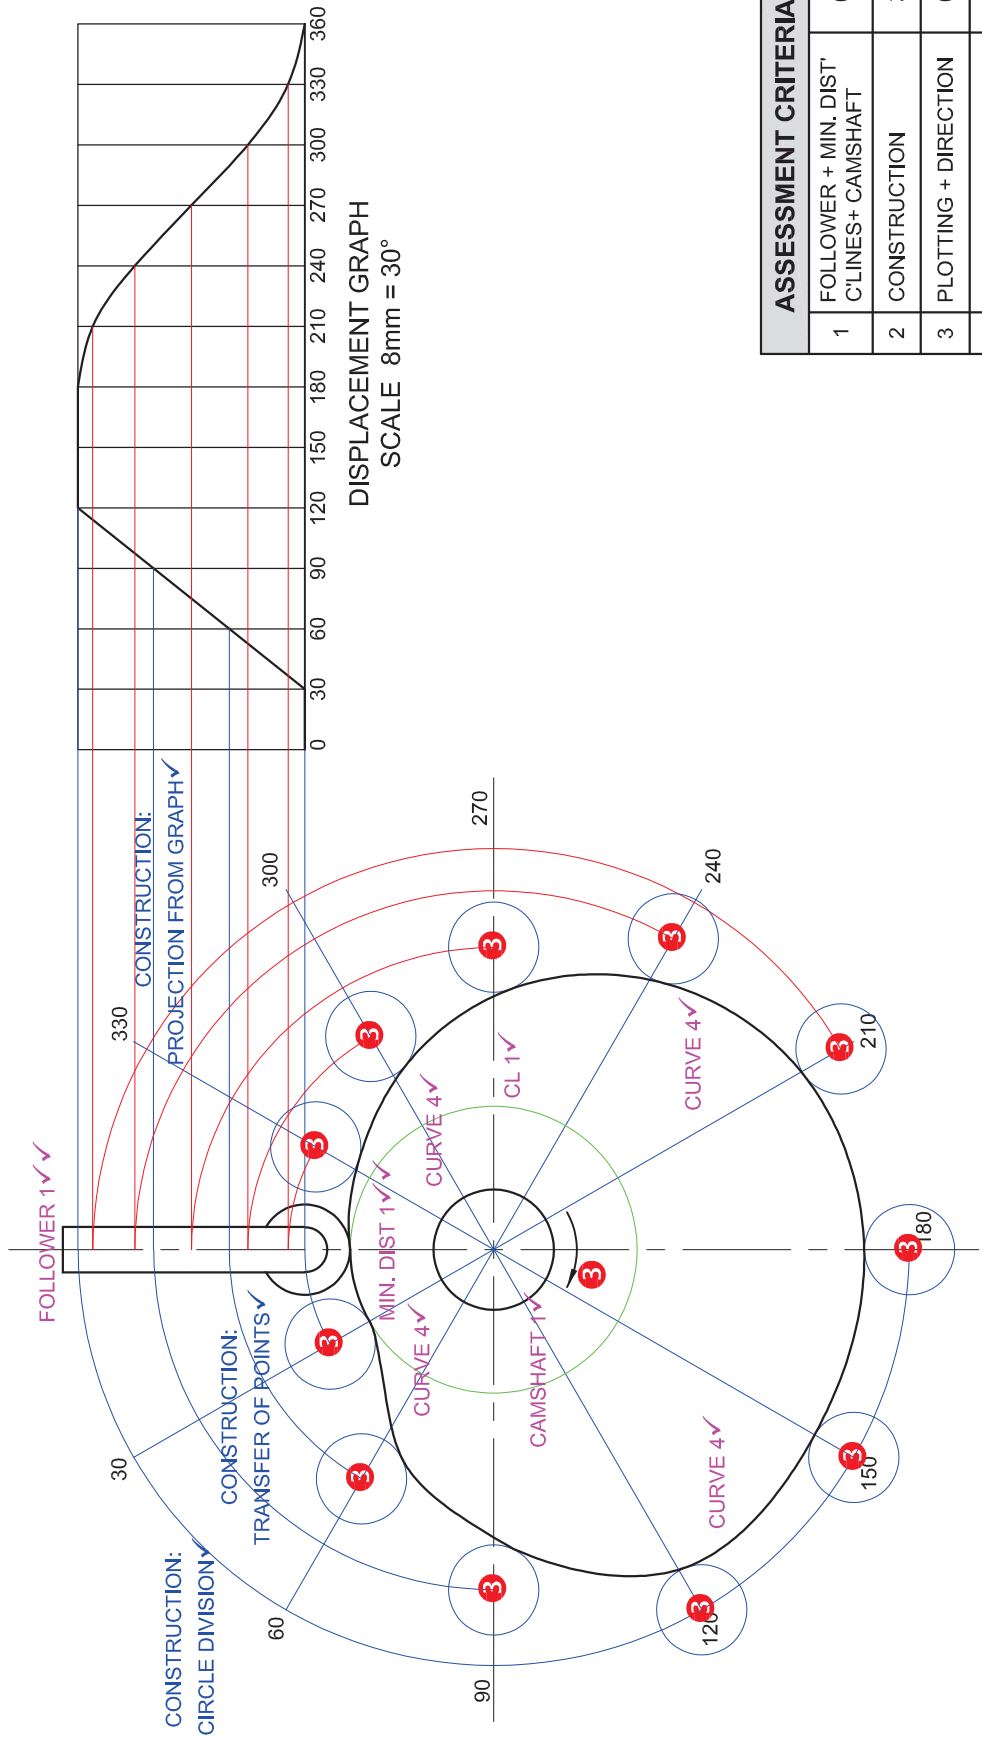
0 30 60 90 120 150 180 210 240 270 300 330 360

DISPLACEMENT GRAPH
SCALE 8mm = 30°

ASSESSMENT CRITERIA

| | |
|---|---|
| 1 | FOLLOWER + MIN. DIST' C'LINES+ CAMSHAFT |
| 2 | CONSTRUCTION |
| 3 | PLOTTING + DIRECTION |

FOLLOWER 1✓✓

CONSTRUCTION: PROJECTION FROM GRAPH✓

CONSTRUCTION: TRANSFER OF POINTS✓

CONSTRUCTION: CIRCLE DIVISION✓

MIN. DIST 1✓✓

CURVE 4✓

CL 1✓

CURVE 4✓

CURVE 4✓

CAMSHAFT 1✓

CURVE 4✓

330 300 270 240 210 180 150 120 90 60 30

3 3 3 3 3 3 3 3 3 3 3 3 3